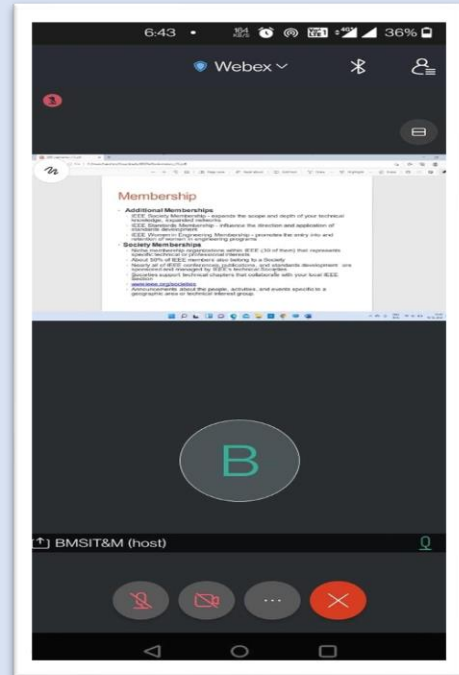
6:43 • 36%

Webex

1

Membership

- Additional Memberships
- IEEE Society Membership - expands the scope and depth of your technical knowledge, expanded networks
- IEEE Standards Membership - influence the direction and application of standards development
- IEEE Women in Engineering Membership - promotes the entry into and retention of women in engineering programs
- Society Memberships
- Niche membership organizations within IEEE (39 of them) that represents specific technical or professional interests
- About 38% of IEEE members also belong to a Society
- Nearly all of IEEE conferences, publications, and standards development are sponsored and managed by IEEE's technical Societies
- Societies support technical chapters that collaborate with your local IEEE Section
- www.ieee.org/societies
- Announcements about the people, activities, and events specific to a geographic area or technical interest group.

B

BMSIT&M (host)